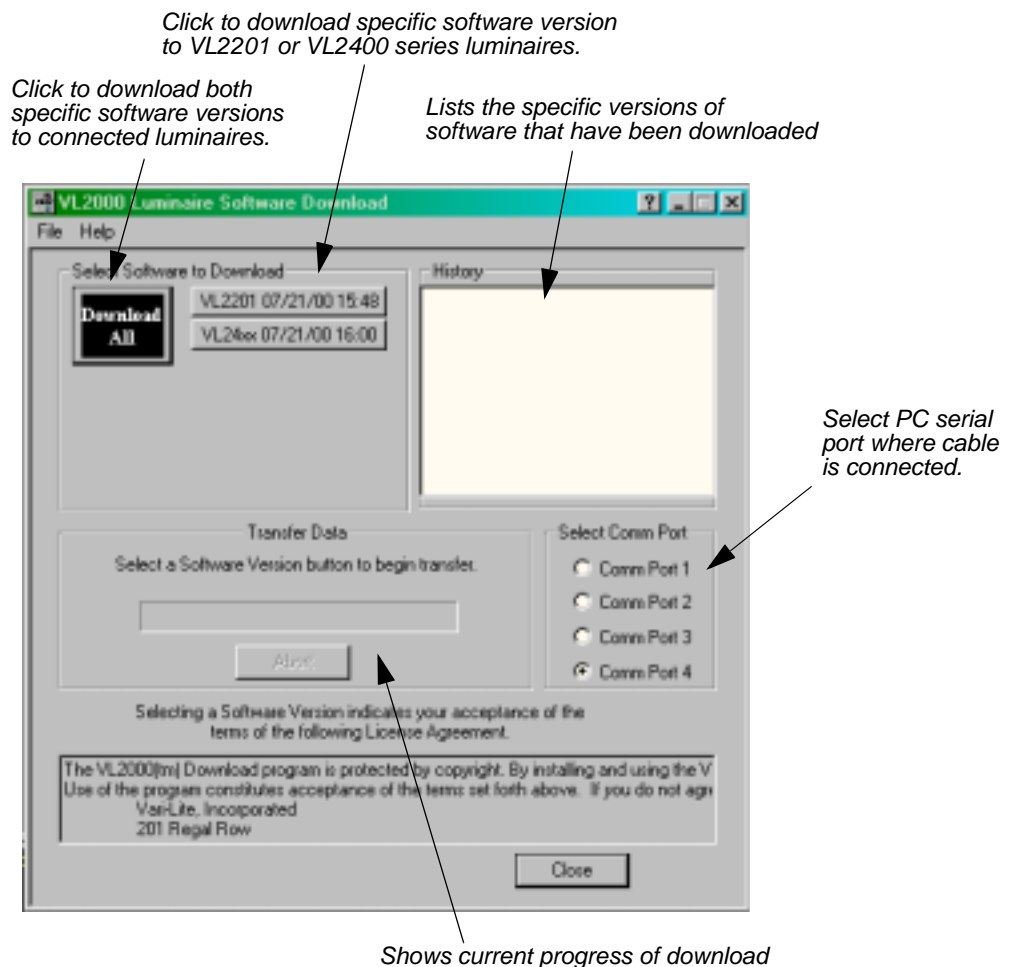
Click to download specific software version to VL2201 or VL2400 series luminaires.

Click to download both specific software versions to connected luminaires.

Lists the specific versions of software that have been downloaded

VL2000 Luminaire Software Download

File Help

Select Software to Download

Download All

VL2201 07/21/00 15:48

VL24xx 07/21/00 16:00

History

Select PC serial port where cable is connected.

Transfer Data

Select a Software Version button to begin transfer.

Abort

Select Comm Port

Comm Port 1

Comm Port 2

Comm Port 3

Comm Port 4

Selecting a Software Version indicates your acceptance of the terms of the following License Agreement.

The VL2000(tm) Download program is protected by copyright. By installing and using the V
Use of the program constitutes acceptance of the terms set forth above. If you do not agr
Vari-Lite, Incorporated
201 Regal Row

Close

Shows current progress of download